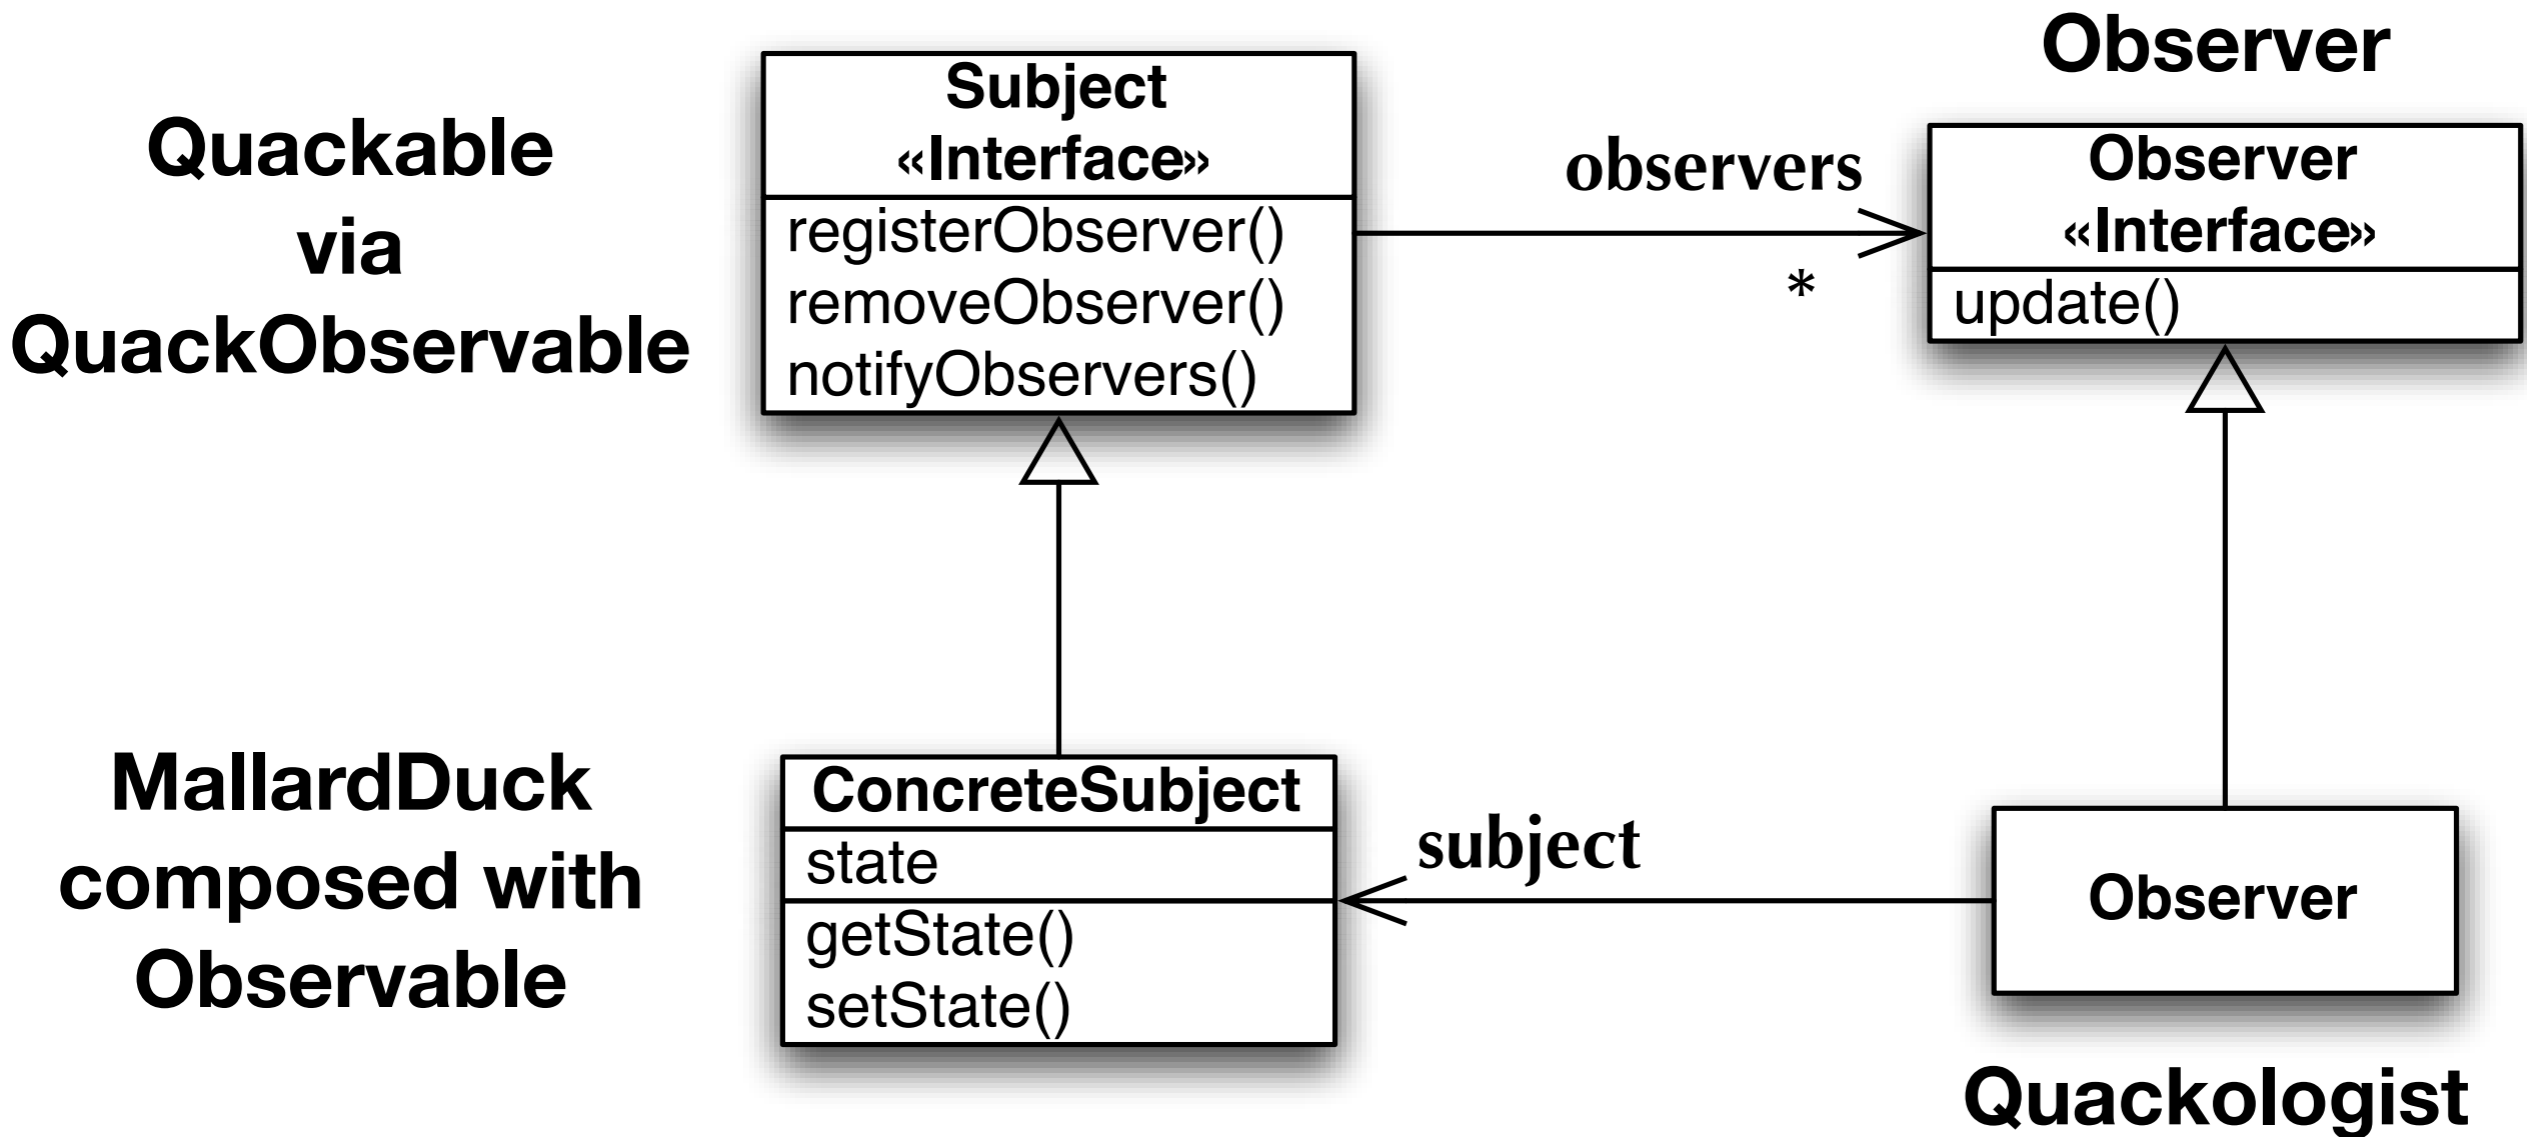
Observer

Quackable
via
QuackObservable

Subject
«Interface»
registerObserver()
removeObserver()
notifyObservers()

observers

*

Observer
«Interface»
update()

MallardDuck
composed with
Observable

ConcreteSubject
state
getState()
setState()

subject

Observer

Quackologist